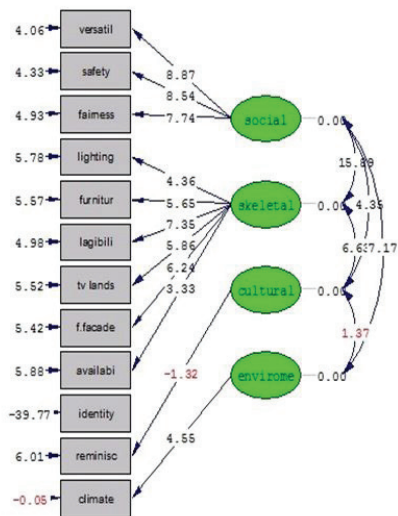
4.06 versatil
4.33 safety
4.93 fairness
5.78 lighting
5.57 furnitur
4.98 lagibili
5.52 tv lands
5.42 f.facade
5.88 availabi
-39.77 identity
6.01 reminisc
-0.05 climate

8.87
8.54
7.74
4.36
5.65
7.35
5.86
6.24
3.33
-1.32
4.55

social 0.00
skeletal 0.00
cultural 0.00
envirome 0.00

15.89
4.35
6.63
7.17
1.37